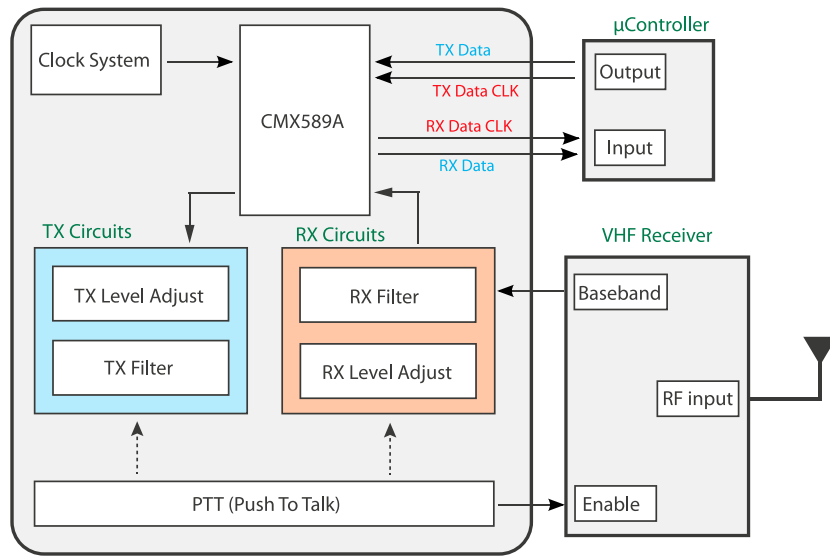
Clock System

CMX589A

TX Data

TX Data CLK

RX Data CLK

RX Data

µController

Output

Input

TX Circuits

TX Level Adjust

TX Filter

RX Circuits

RX Filter

RX Level Adjust

VHF Receiver

Baseband

RF input

Enable

PTT (Push To Talk)